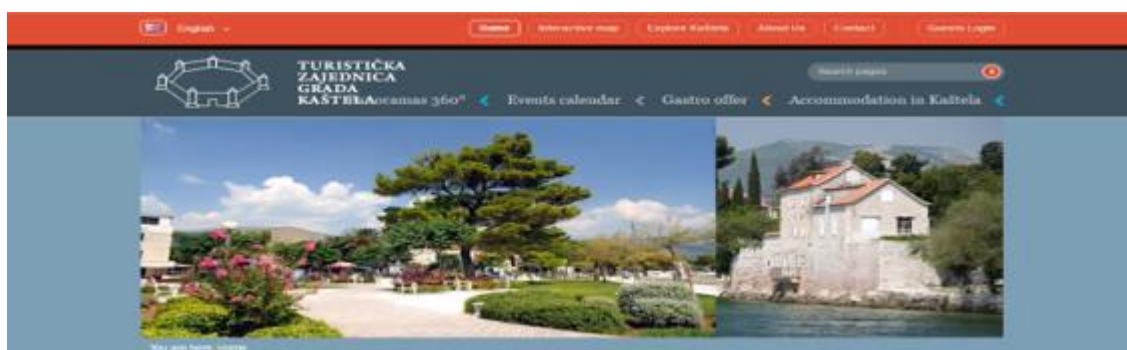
English

Home | Interactive map | Explore Kaštela | About Us | Contact | Guests Login

TURISTIČKA ZAJEDNICA GRADA KAŠTELA

Search pages

Panoramas 360° < Events calendar < Gastro offer < Accommodation in Kaštela <

You are here: Home